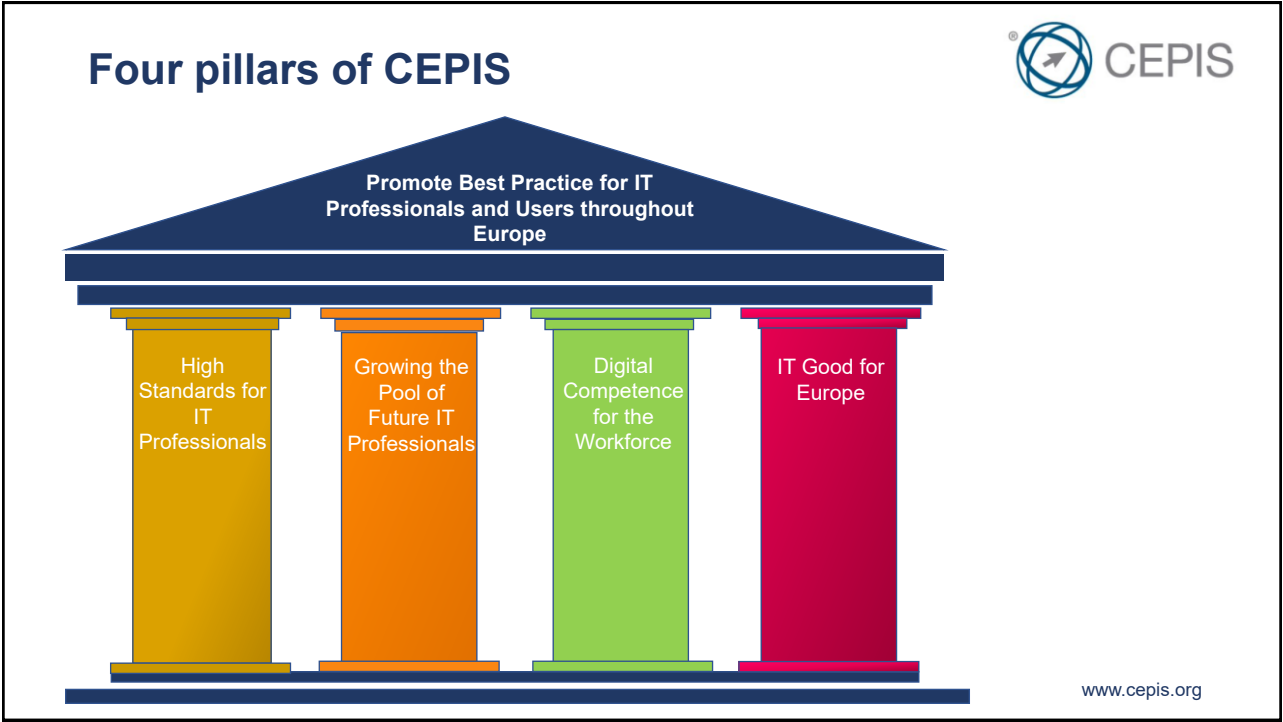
Four pillars of CEPIS

® CEPIS

Promote Best Practice for IT Professionals and Users throughout Europe

High Standards for IT Professionals

Growing the Pool of Future IT Professionals

Digital Competence for the Workforce

IT Good for Europe

www.cepis.org